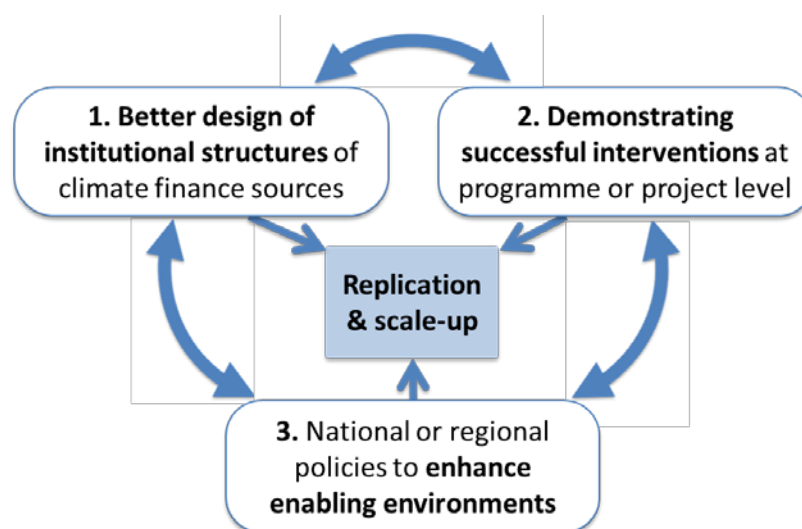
1. Better design of institutional structures of climate finance sources

2. Demonstrating successful interventions at programme or project level

Replication & scale-up

3. National or regional policies to enhance enabling environments